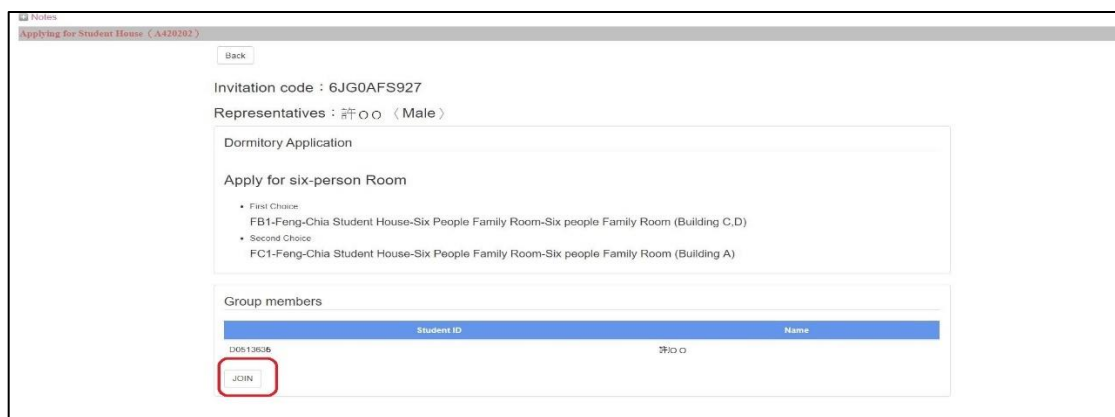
Notes

Applying for Student House（A420202）

Back

Invitation code：6JG0AFS927

Representatives：許○○〈Male〉

Dormitory Application

Apply for six-person Room

- First Choice
FB1-Feng-Chia Student House-Six People Family Room-Six people Family Room (Building C,D)
- Second Choice
FC1-Feng-Chia Student House-Six People Family Room-Six people Family Room (Building A)

Group members

| Student ID | Name |
|---|---|
| D0513636 | 許○○ |

JOIN